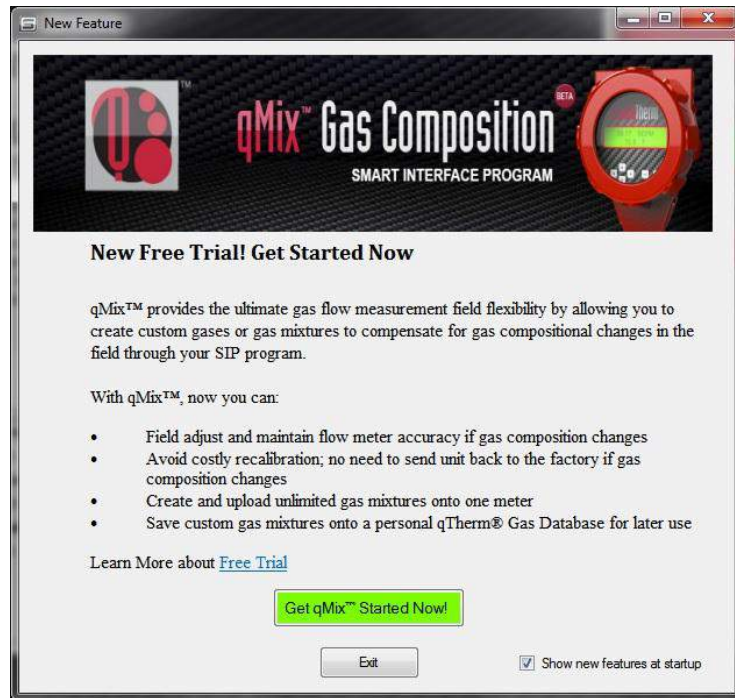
New Feature

qMix™ Gas Composition BETA
SMART INTERFACE PROGRAM

New Free Trial! Get Started Now

qMix™ provides the ultimate gas flow measurement field flexibility by allowing you to create custom gases or gas mixtures to compensate for gas compositional changes in the field through your SIP program.

With qMix™, now you can:

• Field adjust and maintain flow meter accuracy if gas composition changes
• Avoid costly recalibration; no need to send unit back to the factory if gas composition changes
• Create and upload unlimited gas mixtures onto one meter
• Save custom gas mixtures onto a personal qTherm® Gas Database for later use

Learn More about Free Trial

Get qMix™ Started Now!

Exit

Show new features at startup